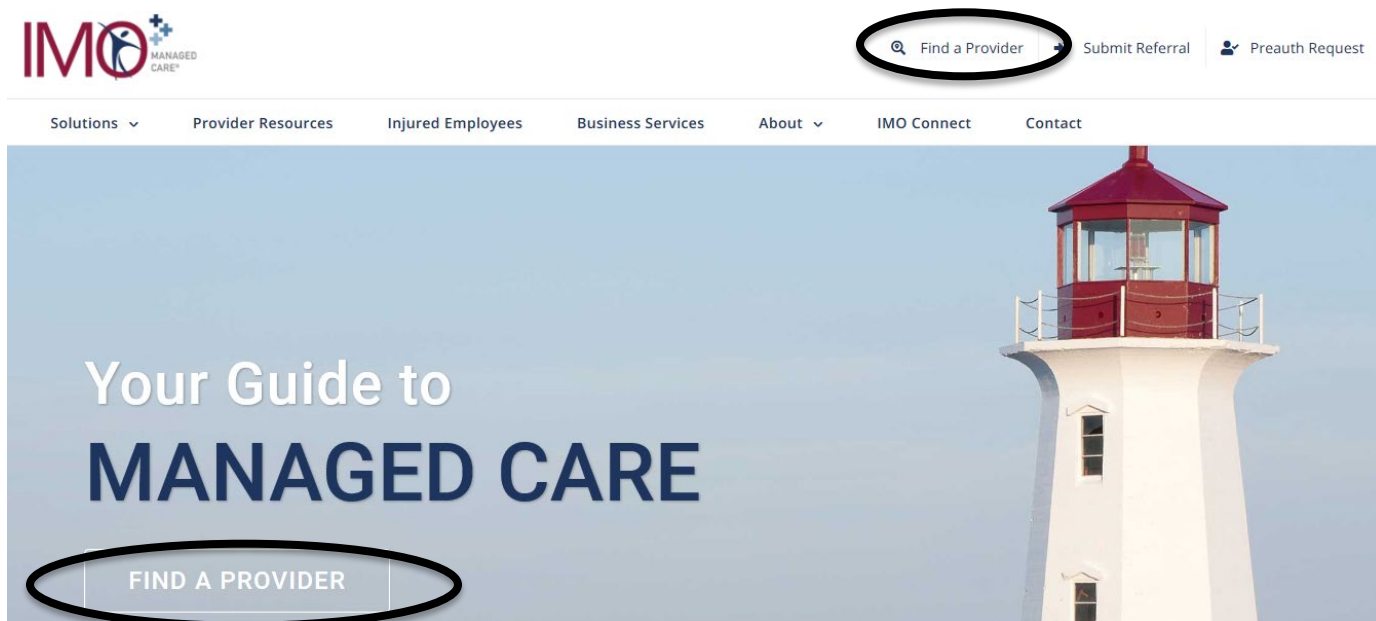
IMO MANAGED CARE®

Find a Provider
Submit Referral
Preauth Request

Solutions
Provider Resources
Injured Employees
Business Services
About
IMO Connect
Contact

Your Guide to
MANAGED CARE

FIND A PROVIDER